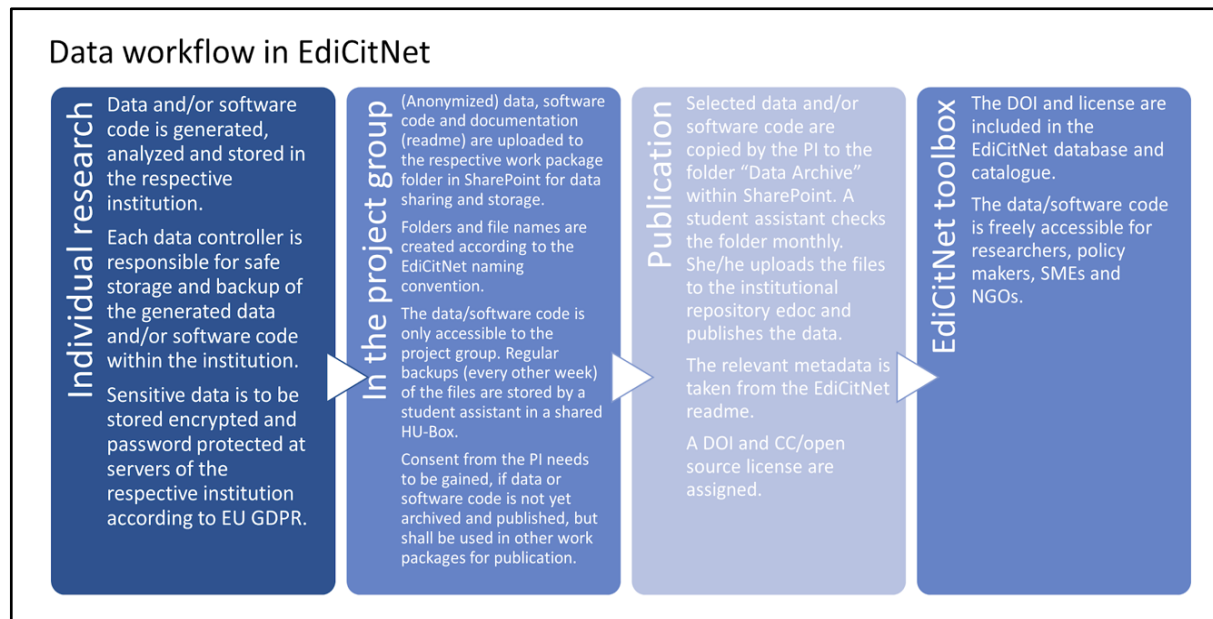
Data workflow in EdiCitNet

Individual research

Data and/or software code is generated, analyzed and stored in the respective institution.

Each data controller is responsible for safe storage and backup of the generated data and/or software code within the institution.

Sensitive data is to be stored encrypted and password protected at servers of the respective institution according to EU GDPR.

In the project group

(Anonymized) data, software code and documentation (readme) are uploaded to the respective work package folder in SharePoint for data sharing and storage.

Folders and file names are created according to the EdiCitNet naming convention.

The data/software code is only accessible to the project group. Regular backups (every other week) of the files are stored by a student assistant in a shared HU-Box.

Consent from the PI needs to be gained, if data or software code is not yet archived and published, but shall be used in other work packages for publication.

Publication

Selected data and/or software code are copied by the PI to the folder "Data Archive" within SharePoint. A student assistant checks the folder monthly. She/he uploads the files to the institutional repository edoc and publishes the data.

The relevant metadata is taken from the EdiCitNet readme.

A DOI and CC/open source license are assigned.

EdiCitNet toolbox

The DOI and license are included in the EdiCitNet database and catalogue.

The data/software code is freely accessible for researchers, policy makers, SMEs and NGOs.